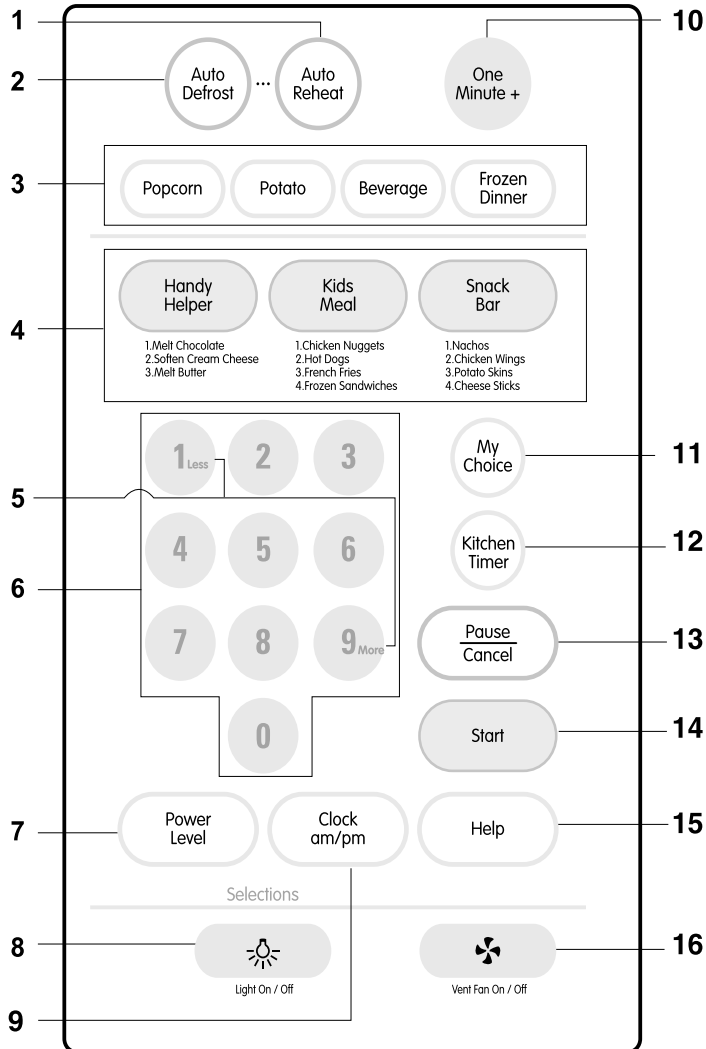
1
2
Auto Defrost ... Auto Reheat
10
One Minute +
3
Popcorn
Potato
Beverage
Frozen Dinner
4
Handy Helper
1.Melt Chocolate
2.Soften Cream Cheese
3.Melt Butter
Kids Meal
1.Chicken Nuggets
2.Hot Dogs
3.French Fries
4.Frozen Sandwiches
Snack Bar
1.Nachos
2.Chicken Wings
3.Potato Skins
4.Cheese Sticks
5
6
1 Less
2
3
4
5
6
7
8
9 More
0
My Choice
11
Kitchen Timer
12
Pause
Cancel
13
Start
14
7
Power Level
Clock am/pm
Help
15
Selections
8
Light On / Off
Vent Fan On / Off
16
9